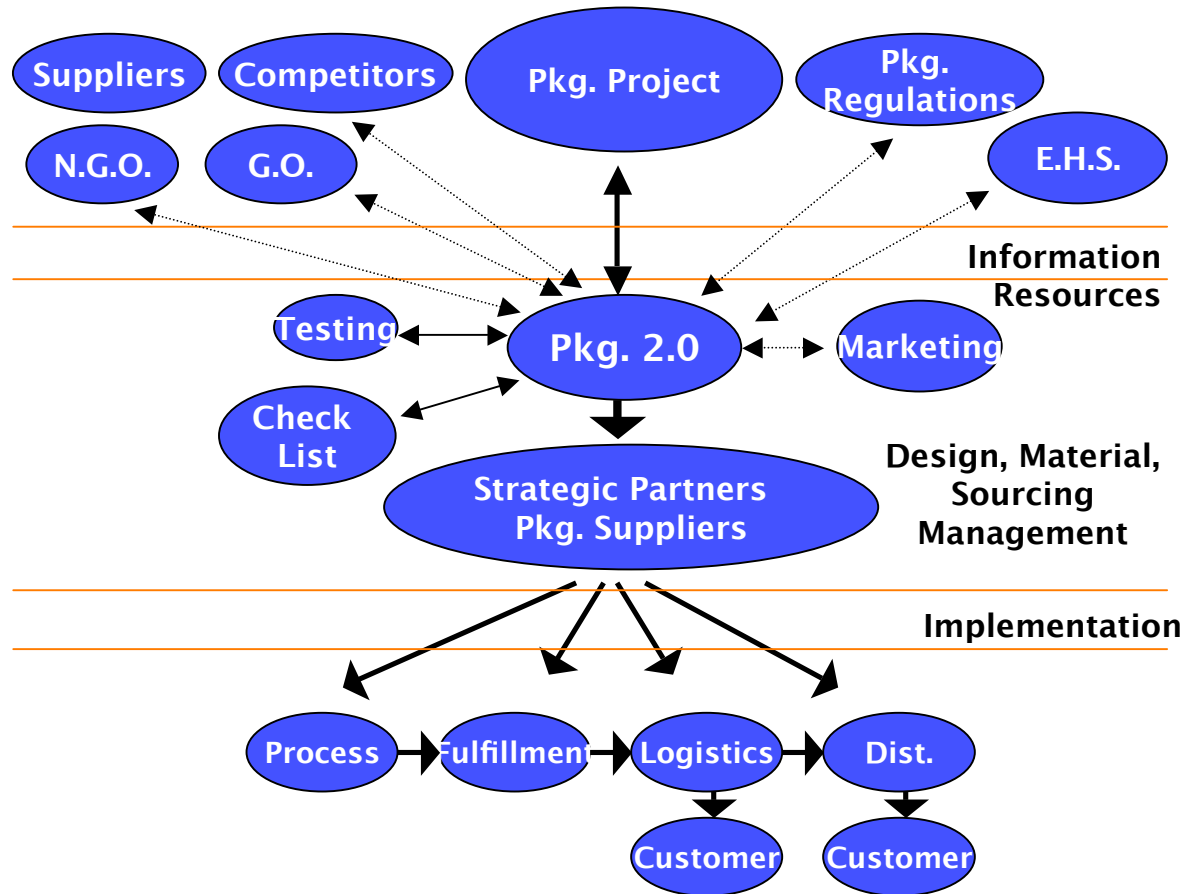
Suppliers

Competitors

Pkg. Project

Pkg. Regulations

N.G.O.

G.O.

E.H.S.

Information Resources

Testing

Pkg. 2.0

Marketing

Check List

Design, Material, Sourcing Management

Strategic Partners Pkg. Suppliers

Implementation

Process

Fulfillment

Logistics

Dist.

Customer

Customer